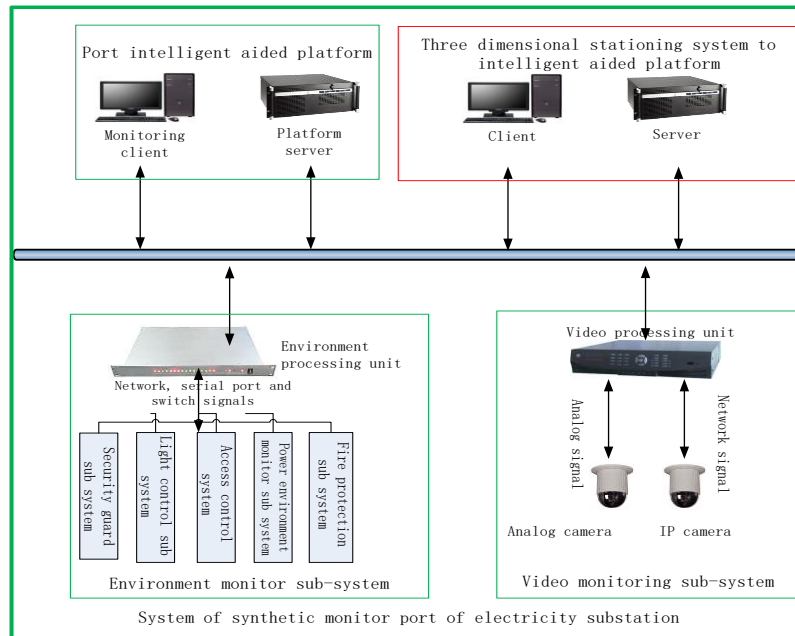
Port intelligent aided platform

Monitoring client

Platform server

Three dimensional stationing system to intelligent aided platform

Client

Server

Environment processing unit

Network, serial port and switch signals

Security guard sub system

Light control sub system

Access control system

Power environment monitor sub system

Fire protection sub system

Environment monitor sub-system

Video processing unit

Analog signal

Network signal

Analog camera

IP camera

Video monitoring sub-system

System of synthetic monitor port of electricity substation